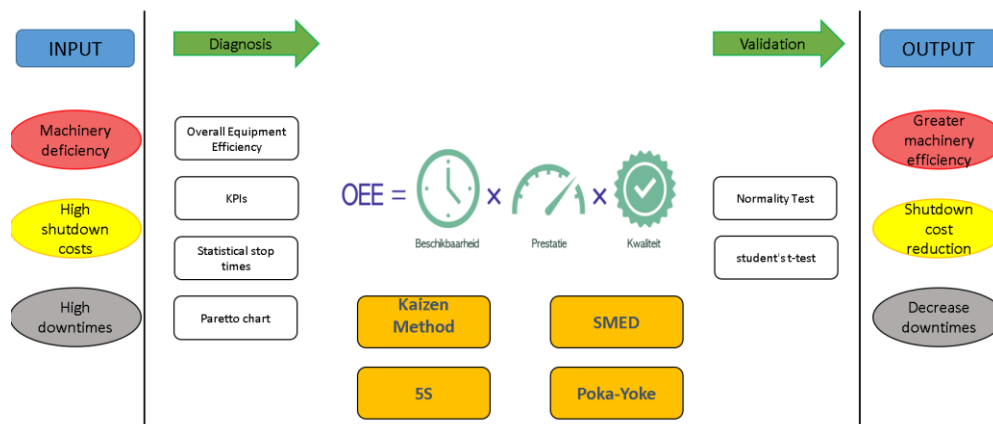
INPUT

Machinery deficiency

High shutdown costs

High downtimes

Diagnosis

Overall Equipment Efficiency

KPIs

Statistical stop times

Paretto chart

OEE = × ×

Beschikbaarheid

Prestatie

Kwaliteit

Kaizen Method

SMED

5S

Poka-Yoke

Validation

Normality Test

student's t-test

OUTPUT

Greater machinery efficiency

Shutdown cost reduction

Decrease downtimes